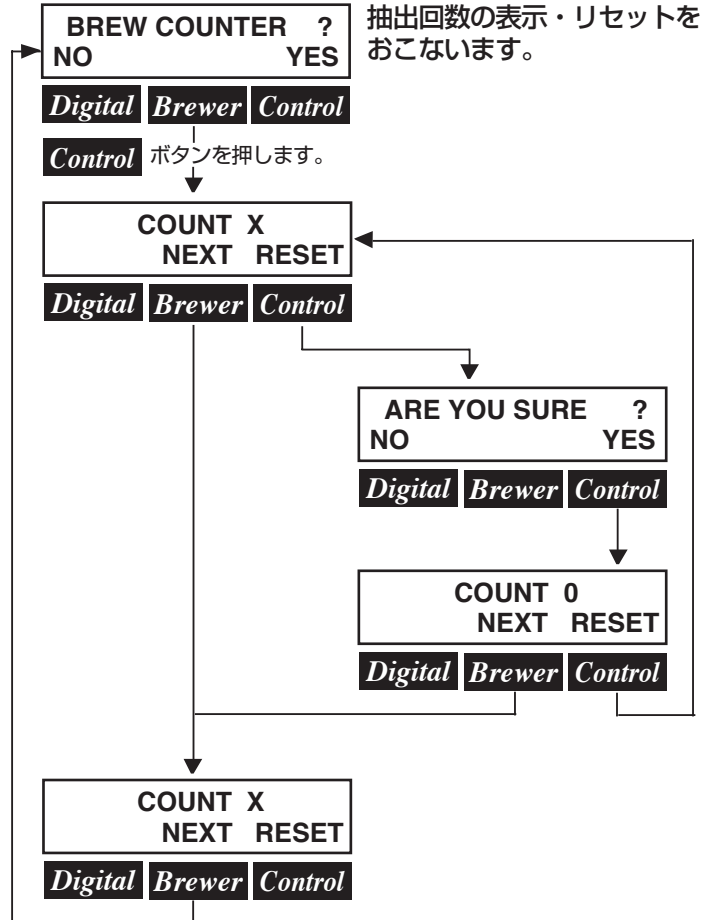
BREW COUNTER ?
NO YES

抽出回数の表示・リセットをおこないます。

Digital Brewer Control

Control ボタンを押します。

COUNT X
NEXT RESET

Digital Brewer Control

ARE YOU SURE ?
NO YES

Digital Brewer Control

COUNT 0
NEXT RESET

Digital Brewer Control

COUNT X
NEXT RESET

Digital Brewer Control